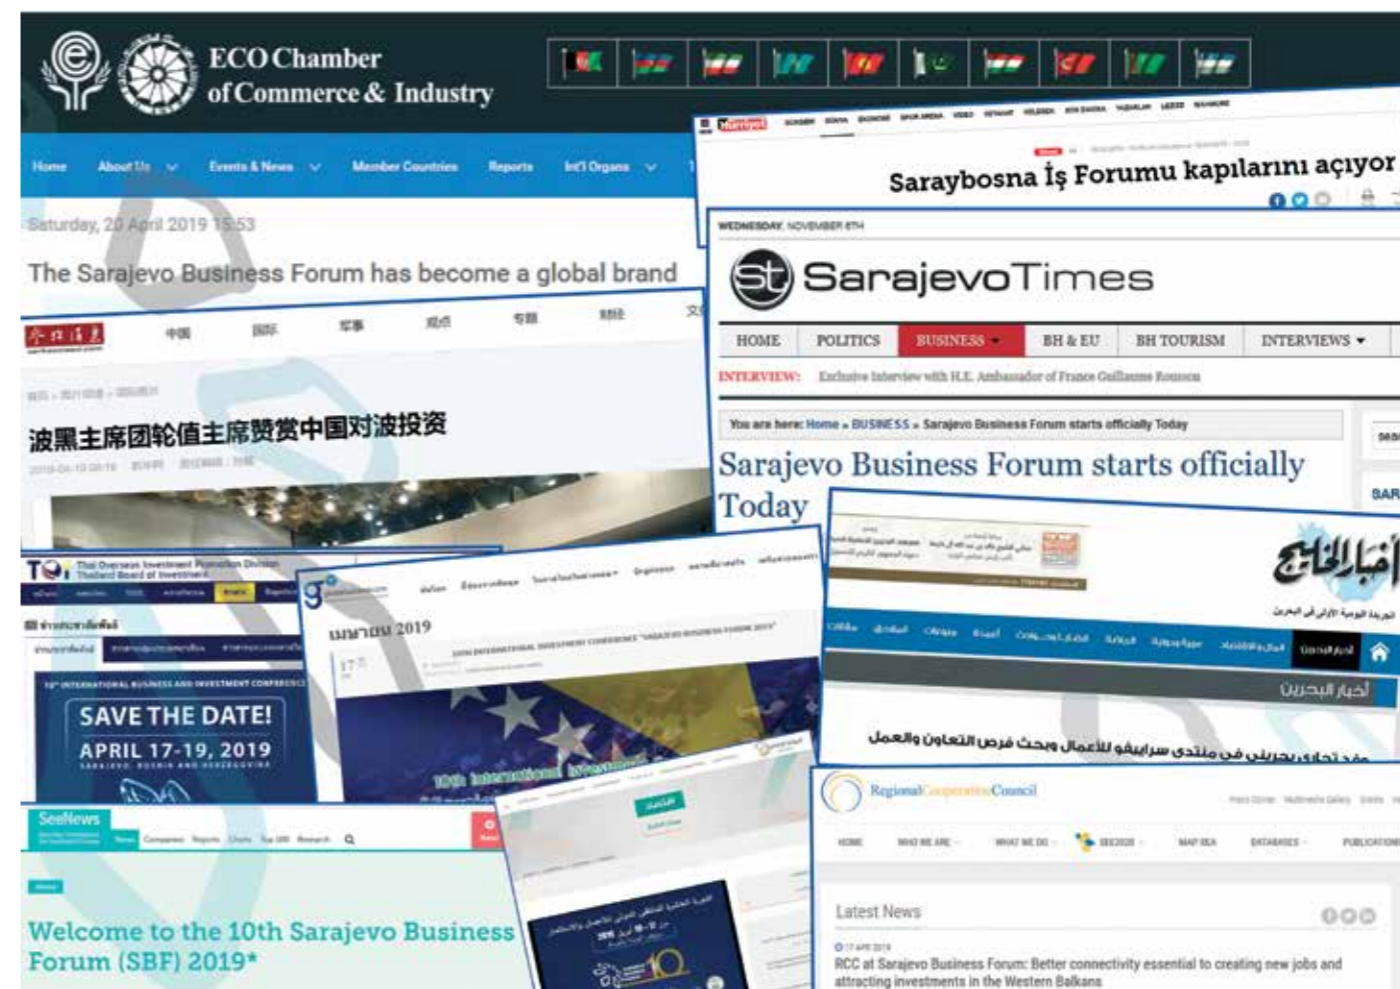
ECO Chamber of Commerce & Industry

Home About Us Events & News Member Countries Reports Int'l Organs

Saturday, 20 April 2019 15:53

The Sarajevo Business Forum has become a global brand

中国 国际 军事 观点 专题 财经

波黑主席团轮值主席赞赏中国对波投资

Hürriyet

Saraybosna İş Forumu kapılarını açıyor

WEDNESDAY, NOVEMBER 6TH

SarajevoTimes

HOME POLITICS BUSINESS BH & EU BH TOURISM INTERVIEWS

INTERVIEW: Exclusive Interview with H.E. Ambassador of France Guillaume Rousson

You are here: Home » BUSINESS » Sarajevo Business Forum starts officially Today

Sarajevo Business Forum starts officially Today

أخبار الخليج

أخبار البحرين

وفد تجاري بحريني في منتدى سراييفو للأعمال وبحث فرص التعاون والعمل

Thai Overseas Investment Promotion Division Thailand Board of Investment

SAVE THE DATE!

APRIL 17-19, 2019

เมษายน 2019

17

10th International Investment

SeeNews

Welcome to the 10th Sarajevo Business Forum (SBF) 2019*

RegionalCooperationCouncil

HOME WHO WE ARE WHAT WE DO SEE2020 MAP REA DATABASES PUBLICATIONS

Latest News

17 APR 2019

RCC at Sarajevo Business Forum: Better connectivity essential to creating new jobs and attracting investments in the Western Balkans